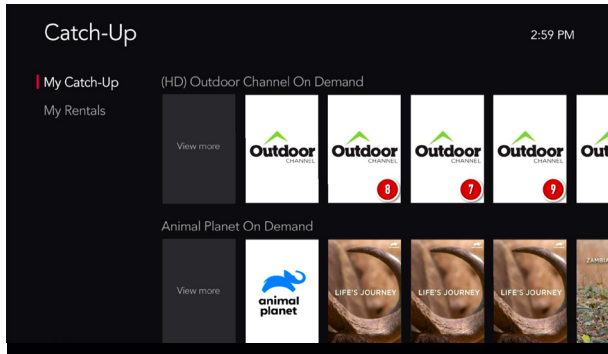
Catch-Up

2:59 PM

My Catch-Up
My Rentals

(HD) Outdoor Channel On Demand

View more

Outdoor CHANNEL

Outdoor CHANNEL 8

Outdoor CHANNEL 7

Outdoor CHANNEL 9

Out

Animal Planet On Demand

View more

animal planet

LIFE'S JOURNEY

LIFE'S JOURNEY

LIFE'S JOURNEY

ZAMBIA